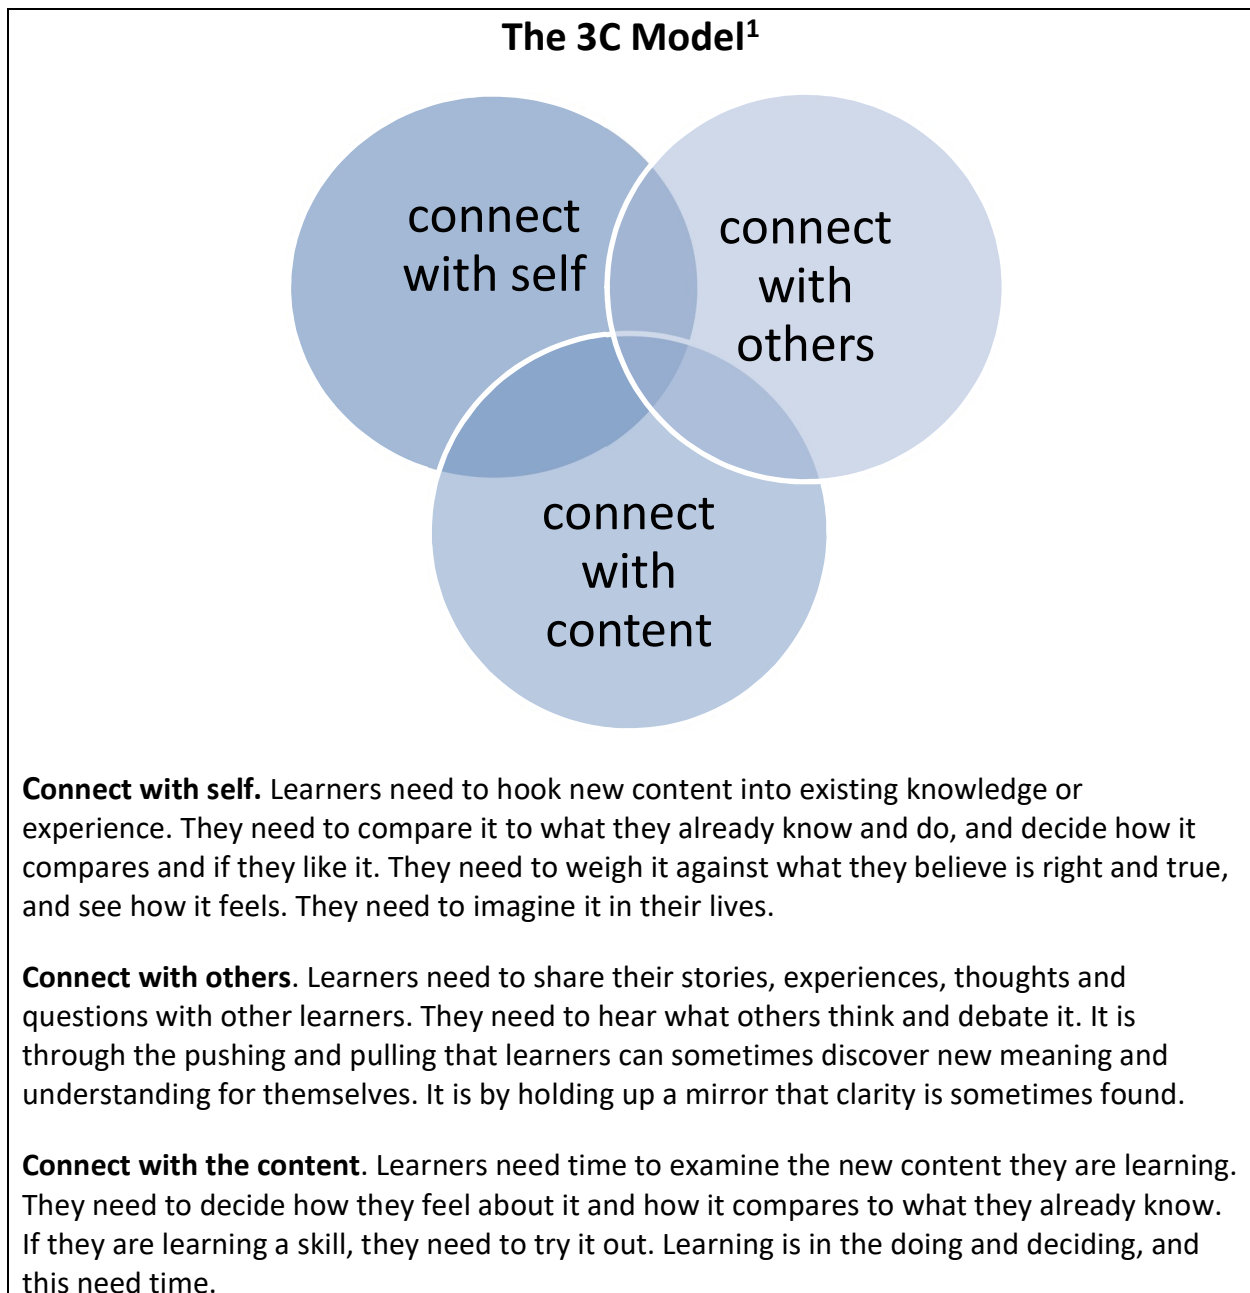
The 3C Model$^1$

connect with self

connect with others

connect with content

**Connect with self.** Learners need to hook new content into existing knowledge or experience. They need to compare it to what they already know and do, and decide how it compares and if they like it. They need to weigh it against what they believe is right and true, and see how it feels. They need to imagine it in their lives.

**Connect with others**. Learners need to share their stories, experiences, thoughts and questions with other learners. They need to hear what others think and debate it. It is through the pushing and pulling that learners can sometimes discover new meaning and understanding for themselves. It is by holding up a mirror that clarity is sometimes found.

**Connect with the content**. Learners need time to examine the new content they are learning. They need to decide how they feel about it and how it compares to what they already know. If they are learning a skill, they need to try it out. Learning is in the doing and deciding, and this need time.